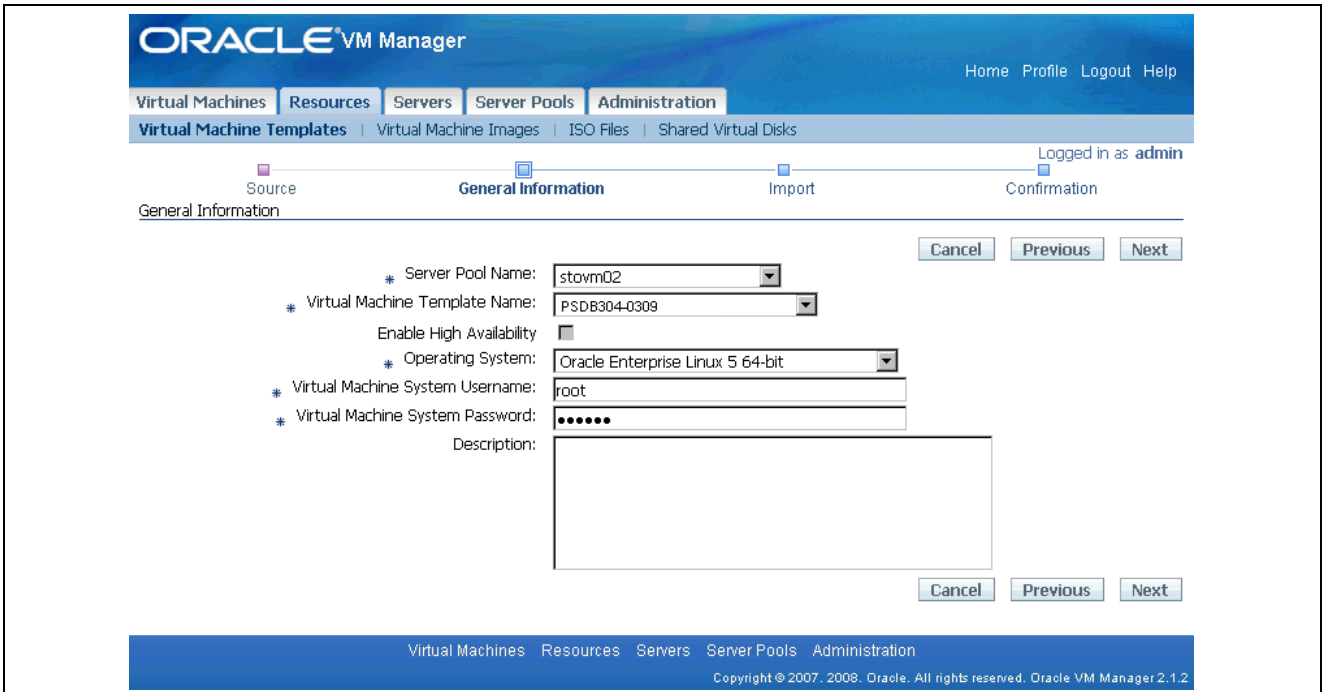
ORACLE® VM Manager

Home Profile Logout Help

Virtual Machines | Resources | Servers | Server Pools | Administration

Virtual Machine Templates | Virtual Machine Images | ISO Files | Shared Virtual Disks

Logged in as admin

Source | General Information | Import | Confirmation

General Information

Cancel Previous Next

* Server Pool Name: stovm02

* Virtual Machine Template Name: PSDB304-0309

Enable High Availability

* Operating System: Oracle Enterprise Linux 5 64-bit

* Virtual Machine System Username: root

* Virtual Machine System Password: ••••••

Description:

Cancel Previous Next

Virtual Machines Resources Servers Server Pools Administration

Copyright © 2007, 2008, Oracle. All rights reserved. Oracle VM Manager 2.1.2